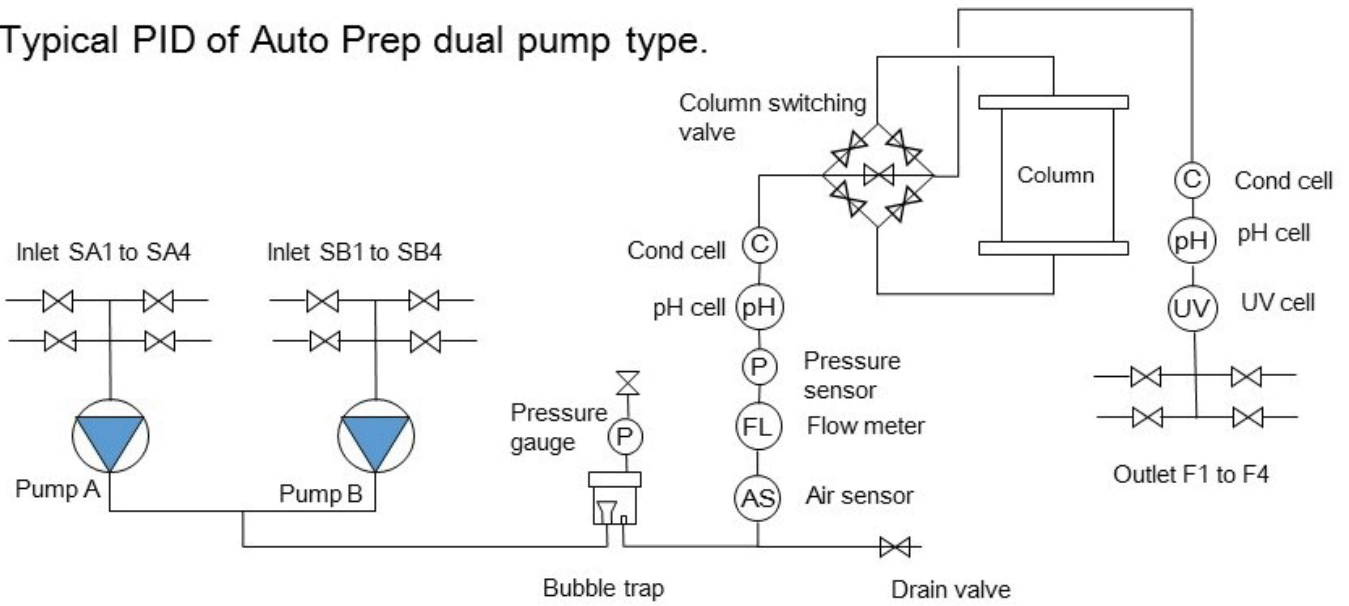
Typical PID of Auto Prep dual pump type.

Column switching valve

Column

C Cond cell

pH pH cell

UV UV cell

Outlet F1 to F4

Inlet SA1 to SA4

Inlet SB1 to SB4

Cond cell C

pH cell pH

P Pressure sensor

FL Flow meter

AS Air sensor

Pressure gauge P

Pump A

Pump B

Bubble trap

Drain valve